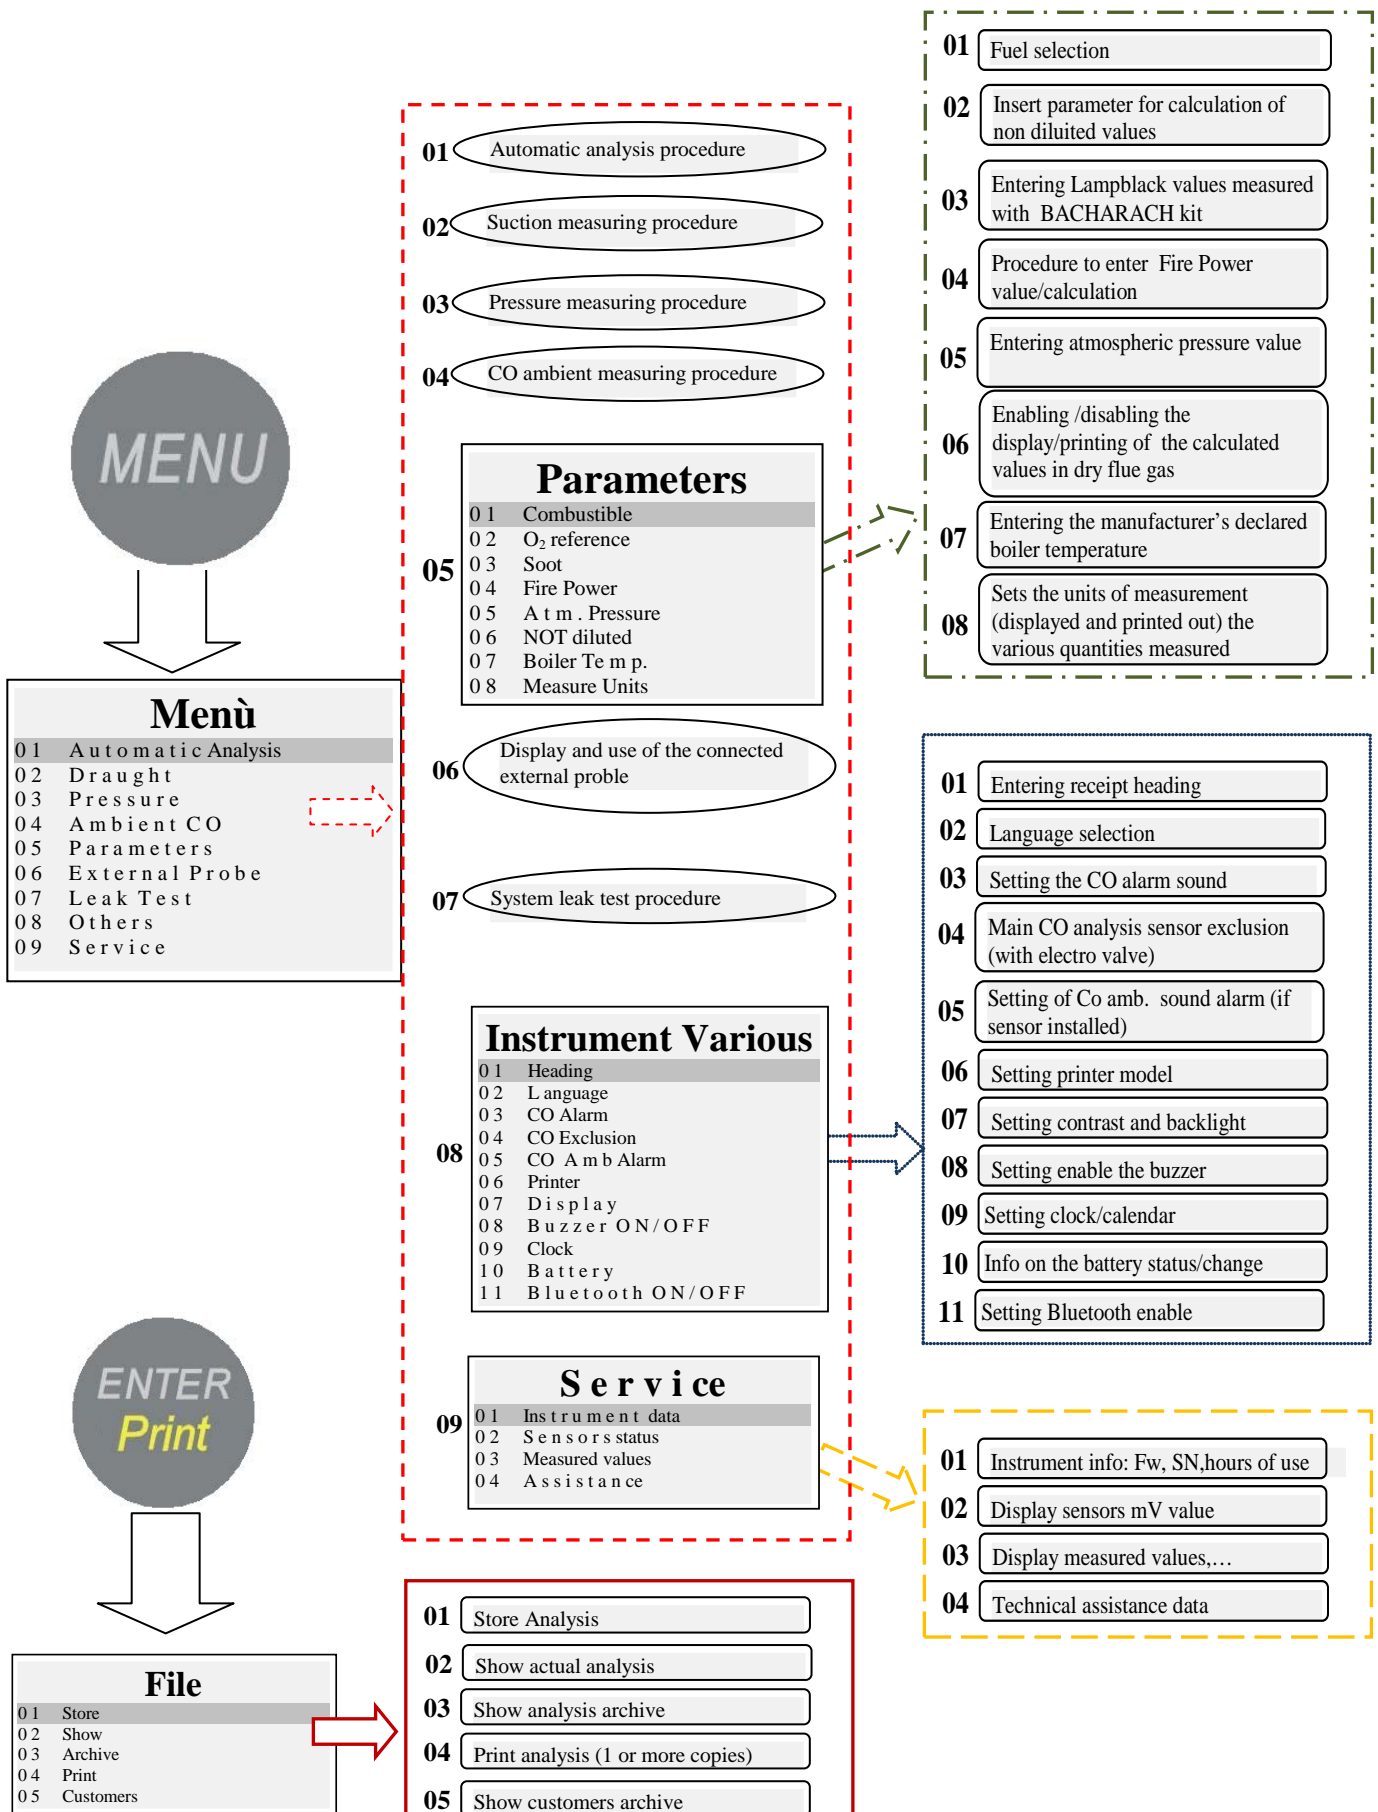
MENU

Menù
01 Automatic Analysis
02 Draught
03 Pressure
04 Ambient CO
05 Parameters
06 External Probe
07 Leak Test
08 Others
09 Service

01 Automatic analysis procedure
02 Suction measuring procedure
03 Pressure measuring procedure
04 CO ambient measuring procedure

05
Parameters
01 Combustible
02 $O_2$ reference
03 Soot
04 Fire Power
05 Atm. Pressure
06 NOT diluted
07 Boiler Temp.
08 Measure Units

06 Display and use of the connected external proble

07 System leak test procedure

08
Instrument Various
01 Heading
02 Language
03 CO Alarm
04 CO Exclusion
05 CO Amb Alarm
06 Printer
07 Display
08 Buzzer ON/OFF
09 Clock
10 Battery
11 Bluetooth ON/OFF

09
Service
01 Instrument data
02 Sensors status
03 Measured values
04 Assistance

01 Fuel selection
02 Insert parameter for calculation of non diluited values
03 Entering Lampblack values measured with BACHARACH kit
04 Procedure to enter Fire Power value/calculation
05 Entering atmospheric pressure value
06 Enabling /disabling the display/printing of the calculated values in dry flue gas
07 Entering the manufacturer's declared boiler temperature
08 Sets the units of measurement (displayed and printed out) the various quantities measured

01 Entering receipt heading
02 Language selection
03 Setting the CO alarm sound
04 Main CO analysis sensor exclusion (with electro valve)
05 Setting of Co amb. sound alarm (if sensor installed)
06 Setting printer model
07 Setting contrast and backlight
08 Setting enable the buzzer
09 Setting clock/calendar
10 Info on the battery status/change
11 Setting Bluetooth enable

01 Instrument info: Fw, SN,hours of use
02 Display sensors mV value
03 Display measured values,…
04 Technical assistance data

ENTER
Print

File
01 Store
02 Show
03 Archive
04 Print
05 Customers

01 Store Analysis
02 Show actual analysis
03 Show analysis archive
04 Print analysis (1 or more copies)
05 Show customers archive